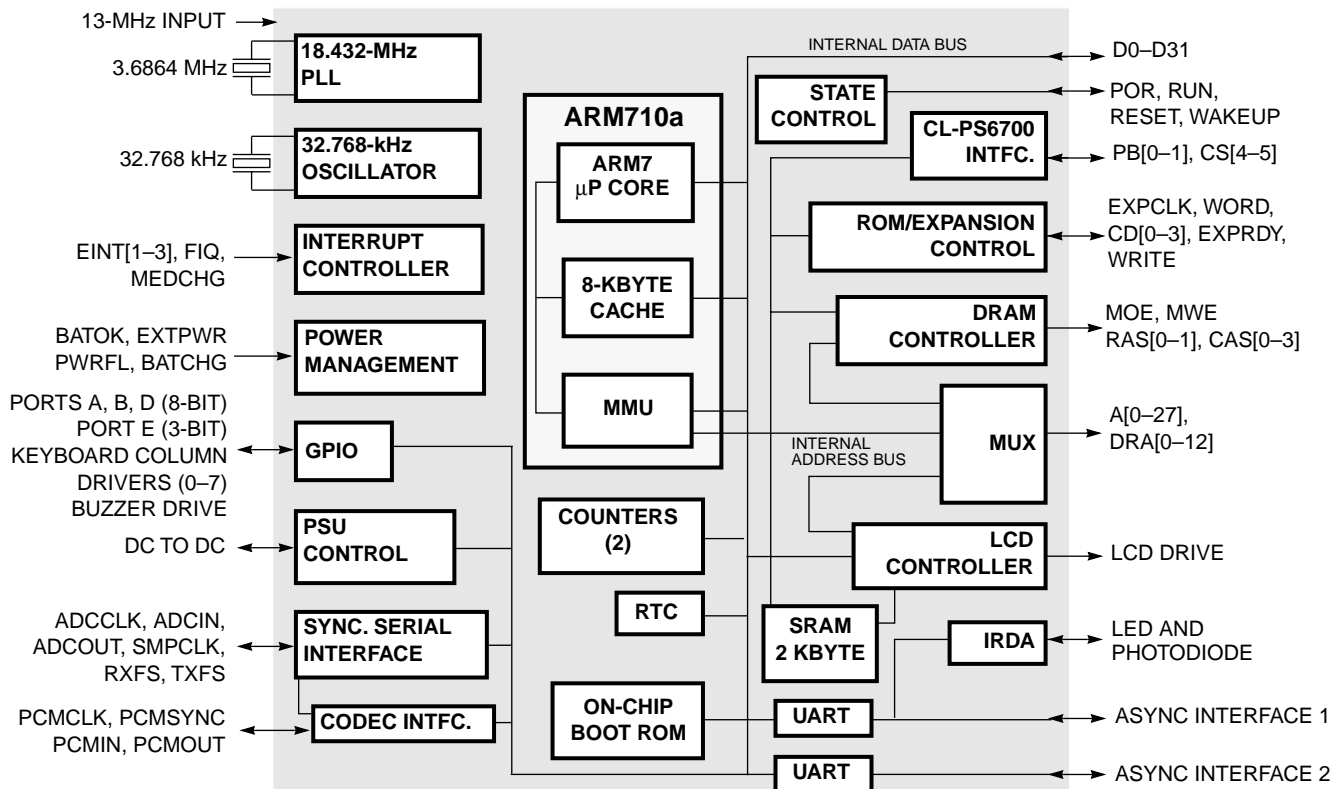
13-MHz INPUT

3.6864 MHz

18.432-MHz PLL

32.768 kHz

32.768-kHz OSCILLATOR

EINT[1–3], FIQ, MEDCHG

INTERRUPT CONTROLLER

BATOK, EXTPWR PWRFL, BATCHG

POWER MANAGEMENT

PORTS A, B, D (8-BIT) PORT E (3-BIT) KEYBOARD COLUMN DRIVERS (0–7) BUZZER DRIVE

GPIO

DC TO DC

PSU CONTROL

ADCCLK, ADCIN, ADCOUT, SMPCLK, RXFS, TXFS

SYNC. SERIAL INTERFACE

PCMCLK, PCMSYNC PCMIN, PCMOUT

CODEC INTFC.

ARM710a

ARM7 µP CORE

8-KBYTE CACHE

MMU

COUNTERS (2)

RTC

ON-CHIP BOOT ROM

INTERNAL DATA BUS

STATE CONTROL

CL-PS6700 INTFC.

ROM/EXPANSION CONTROL

DRAM CONTROLLER

INTERNAL ADDRESS BUS

MUX

LCD CONTROLLER

SRAM 2 KBYTE

IRDA

UART

UART

D0–D31

POR, RUN, RESET, WAKEUP

PB[0–1], CS[4–5]

EXPCLK, WORD, CD[0–3], EXPRDY, WRITE

MOE, MWE RAS[0–1], CAS[0–3]

A[0–27], DRA[0–12]

LCD DRIVE

LED AND PHOTODIODE

ASYNC INTERFACE 1

ASYNC INTERFACE 2